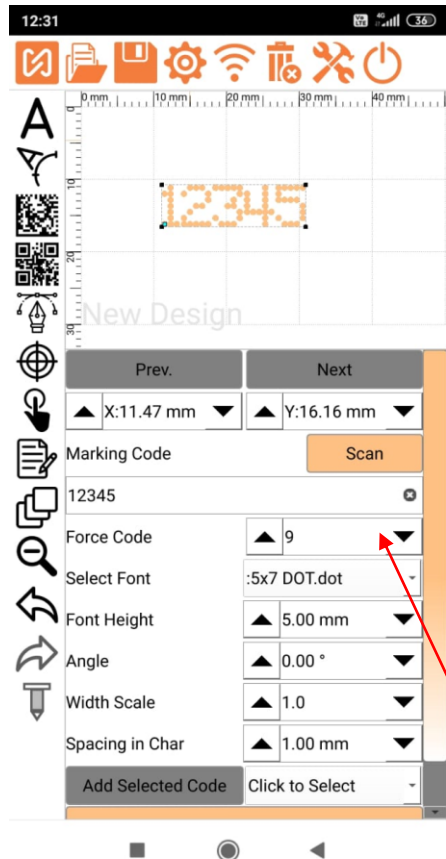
12:31

0 mm 10 mm 20 mm 30 mm 40 mm

12345

New Design

Prev.
Next

X:11.47 mm
Y:16.16 mm

Marking Code
Scan

12345

Force Code
9

Select Font
:5x7 DOT.dot

Font Height
5.00 mm

Angle
0.00 °

Width Scale
1.0

Spacing in Char
1.00 mm

Add Selected Code
Click to Select